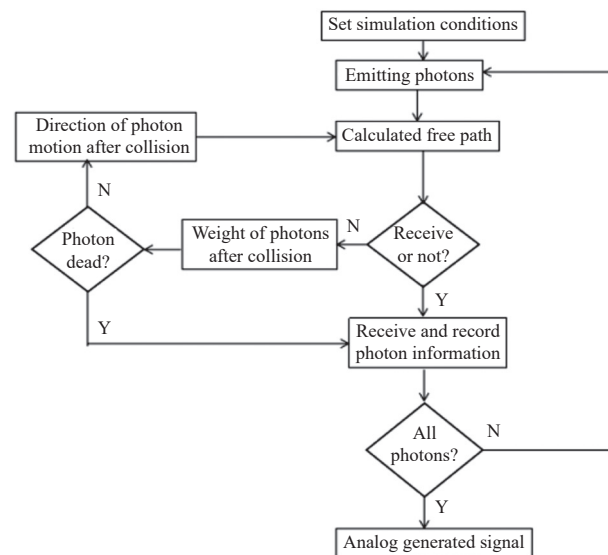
Set simulation conditions

Emitting photons

Direction of photon motion after collision

Calculated free path

N

Photon dead?

Weight of photons after collision

N

Receive or not?

Y

Y

Receive and record photon information

All photons?

N

Y

Analog generated signal